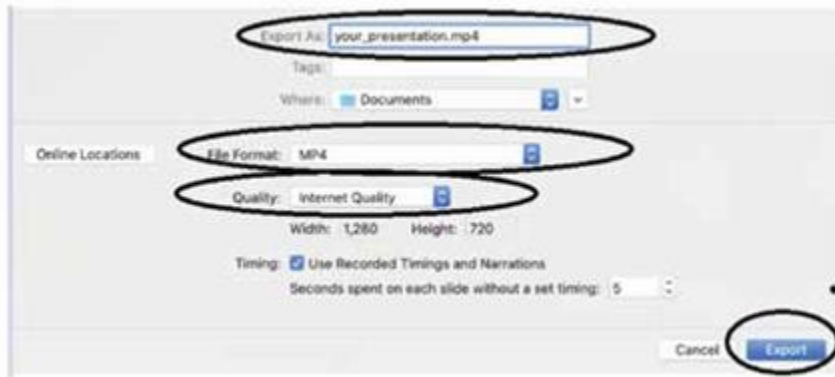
Export As: your_presentation.mp4

Tags:

Where: Documents

Online Locations

File Format: MP4

Quality: Internet Quality

Width: 1,280 Height: 720

Timing: Use Recorded Timings and Narrations

Seconds spent on each slide without a set timing: 5

Cancel Export